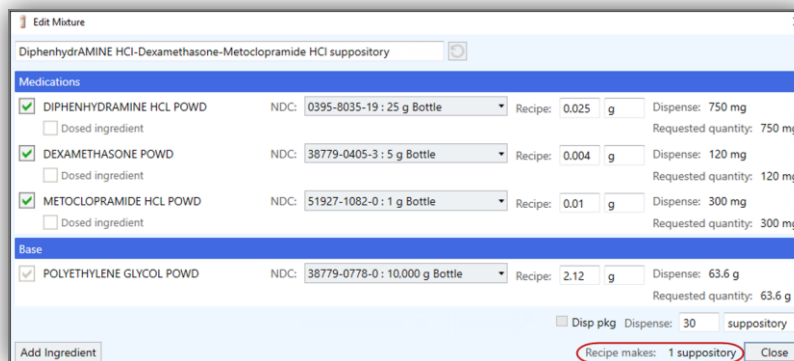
Edit Mixture

DiphenhydrAMINE HCl-Dexamethasone-Metoclopramide HCl suppository

Medications

DIPHENHYDRAMINE HCL POWD
Dosed ingredient
NDC: 0395-8035-19 : 25 g Bottle
Recipe: 0.025 g
Dispense: 750 mg
Requested quantity: 750 mg

DEXAMETHASONE POWD
Dosed ingredient
NDC: 38779-0405-3 : 5 g Bottle
Recipe: 0.004 g
Dispense: 120 mg
Requested quantity: 120 mg

METOCLOPRAMIDE HCL POWD
Dosed ingredient
NDC: 51927-1082-0 : 1 g Bottle
Recipe: 0.01 g
Dispense: 300 mg
Requested quantity: 300 mg

Base

POLYETHYLENE GLYCOL POWD
NDC: 38779-0778-0 : 10,000 g Bottle
Recipe: 2.12 g
Dispense: 63.6 g
Requested quantity: 63.6 g

Disp pkg Dispense: 30 suppository

Add Ingredient
Recipe makes: 1 suppository
Close